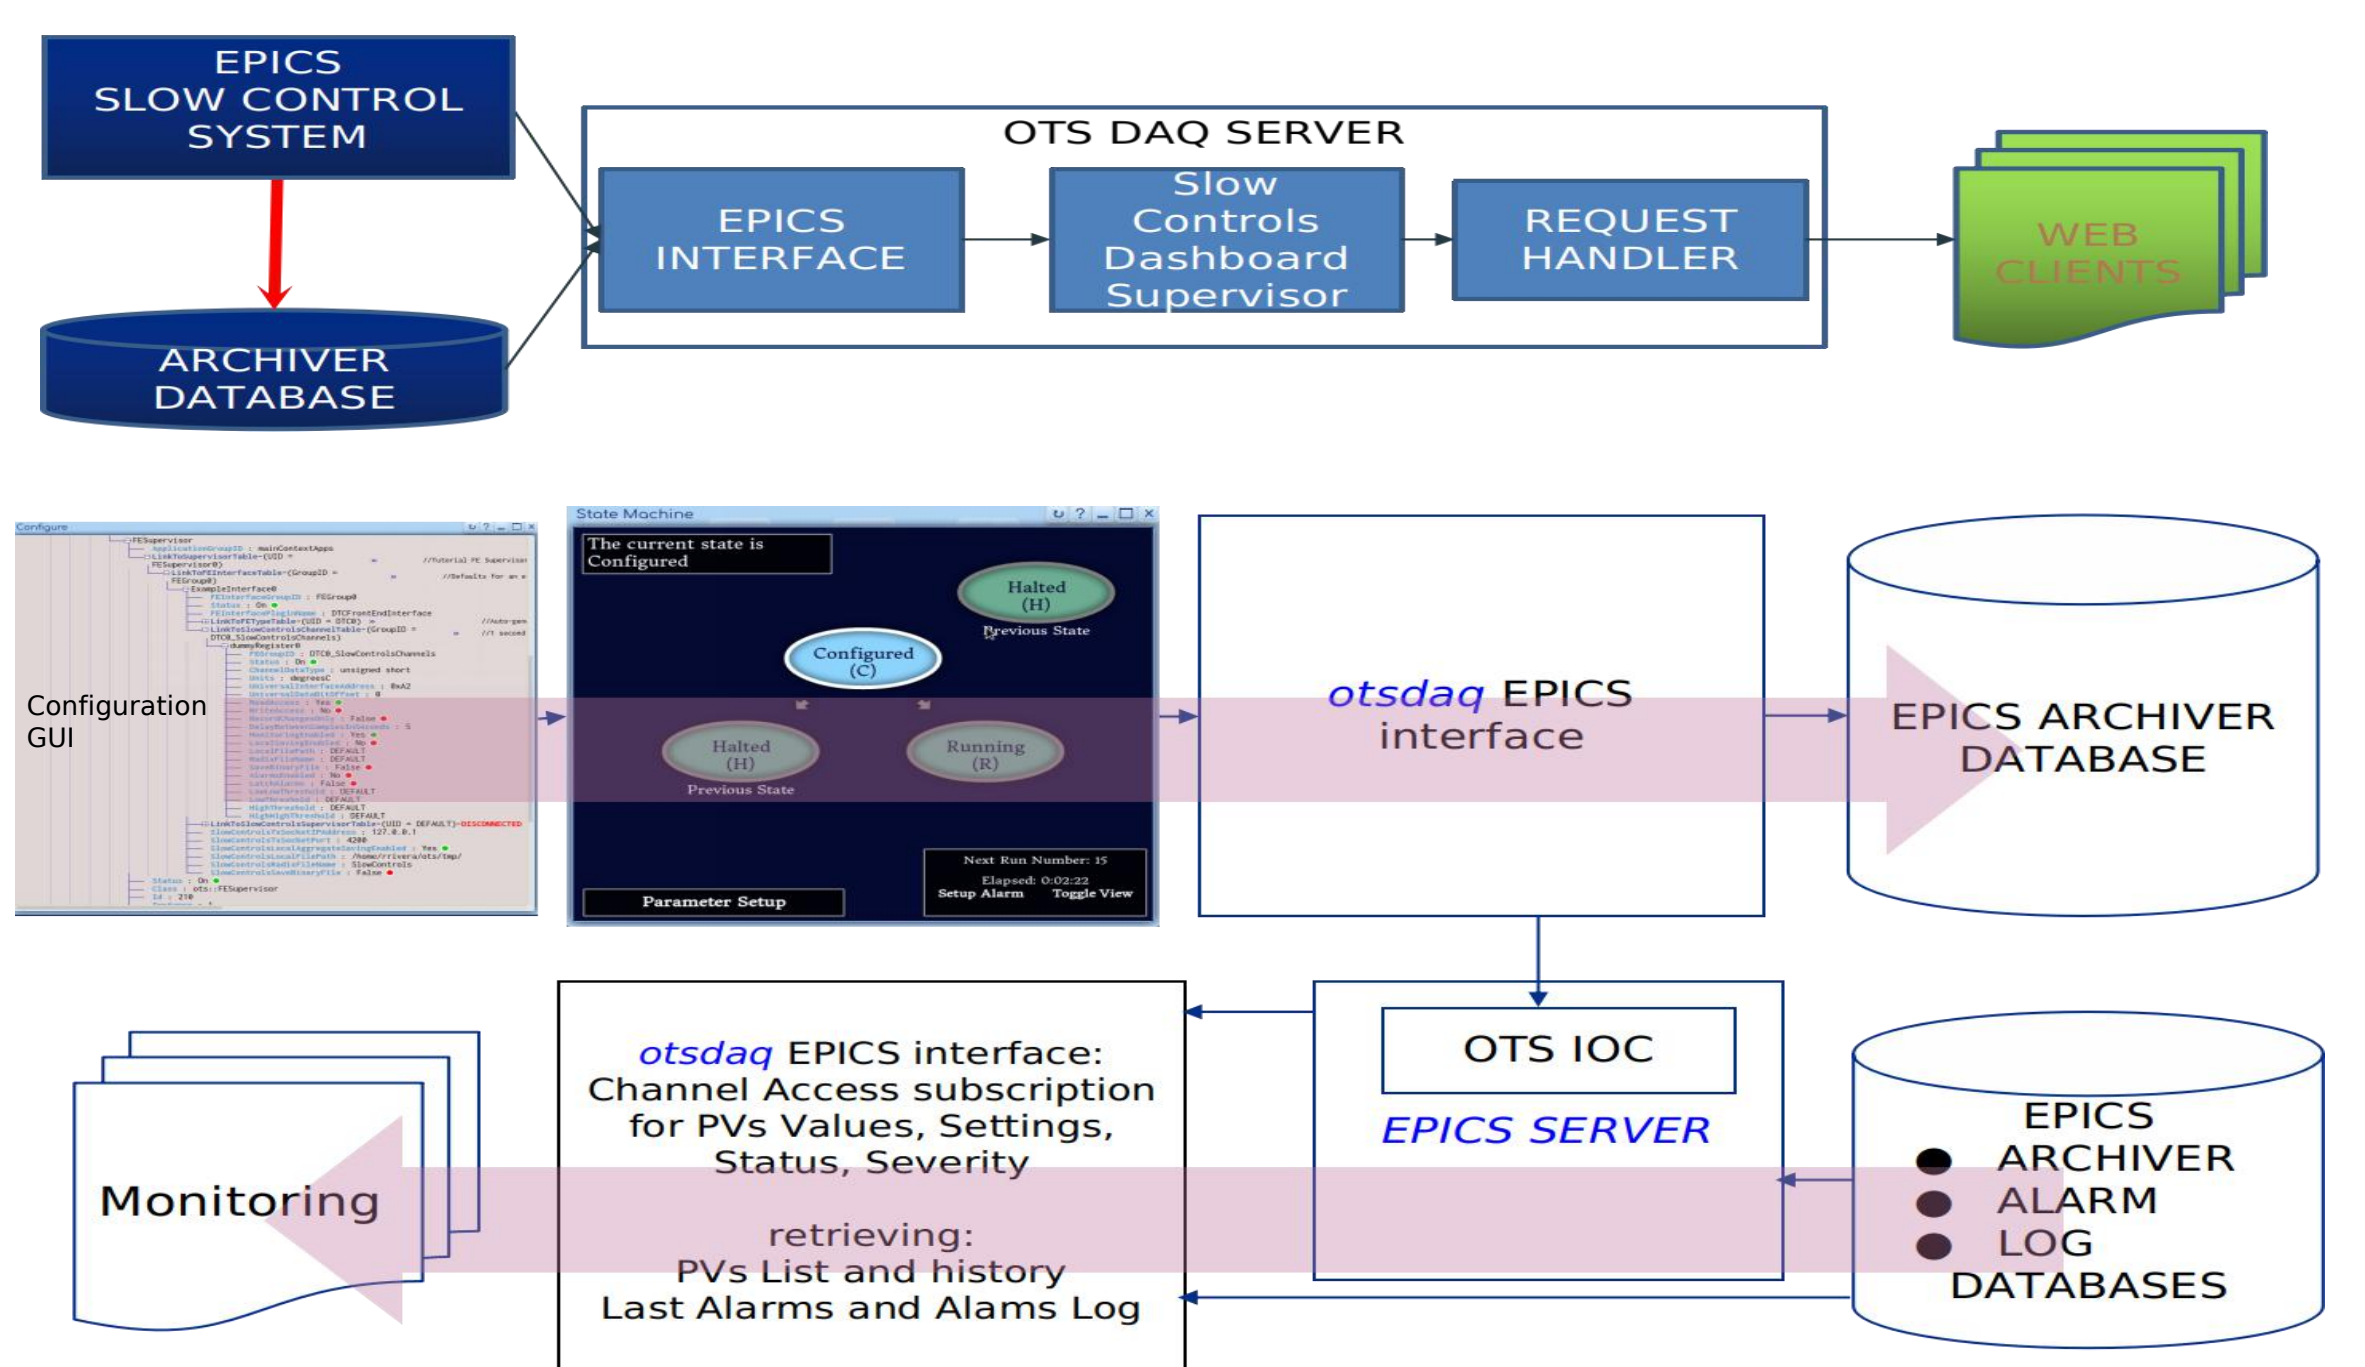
EPICS SLOW CONTROL SYSTEM

ARCHIVER DATABASE

OTS DAQ SERVER

EPICS INTERFACE

Slow Controls Dashboard Supervisor

REQUEST HANDLER

WEB CLIENTS

Configure

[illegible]

Configuration GUI

State Machine

The current state is Configured

Halted (H)

Previous State

Configured (C)

Halted (H)

Previous State

Running (R)

Next Run Number: 15

Elapsed: 0:02:22

Setup Alarm

Toggle View

Parameter Setup

otsdaq EPICS interface

EPICS ARCHIVER DATABASE

OTS IOC

EPICS SERVER

otsdaq EPICS interface: Channel Access subscription for PVs Values, Settings, Status, Severity

retrieving: PVs List and history Last Alarms and Alams Log

Monitoring

EPICS
ARCHIVER
ALARM
LOG
DATABASES